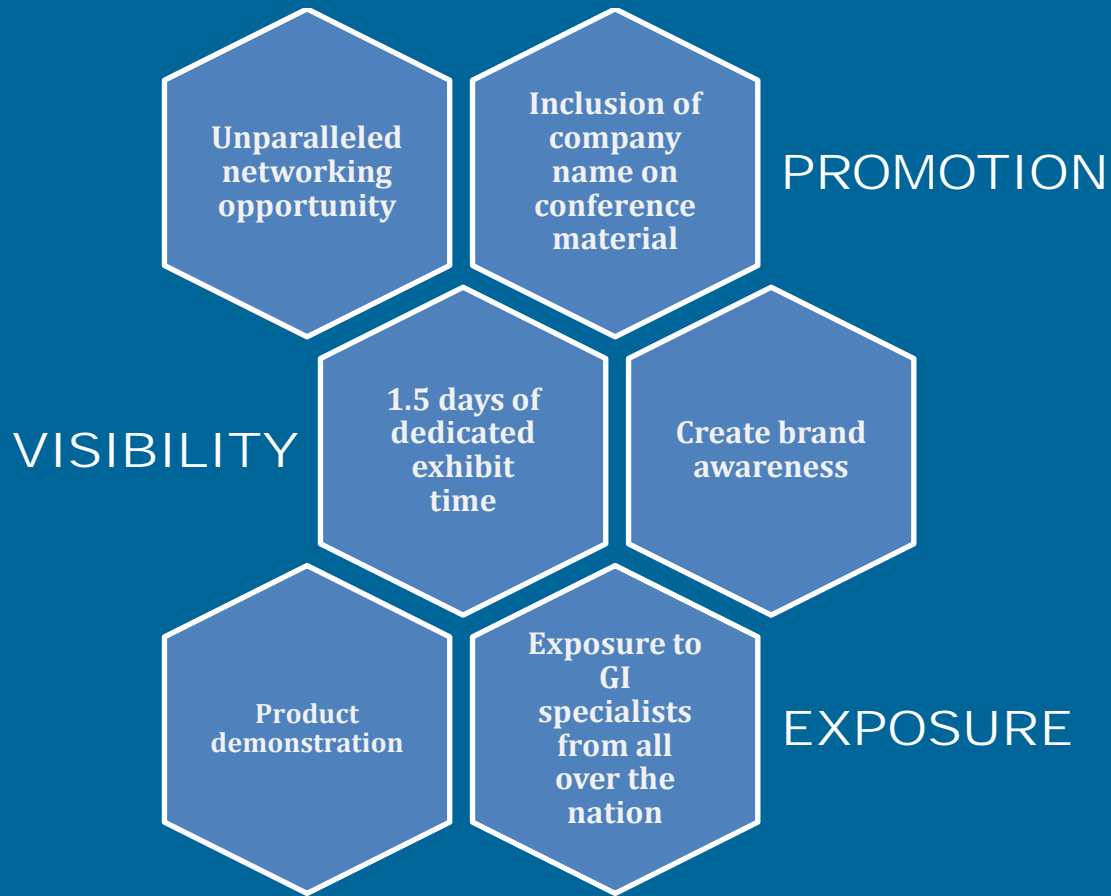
Unparalleled networking opportunity

Inclusion of company name on conference material

PROMOTION

VISIBILITY

1.5 days of dedicated exhibit time

Create brand awareness

Product demonstration

Exposure to GI specialists from all over the nation

EXPOSURE